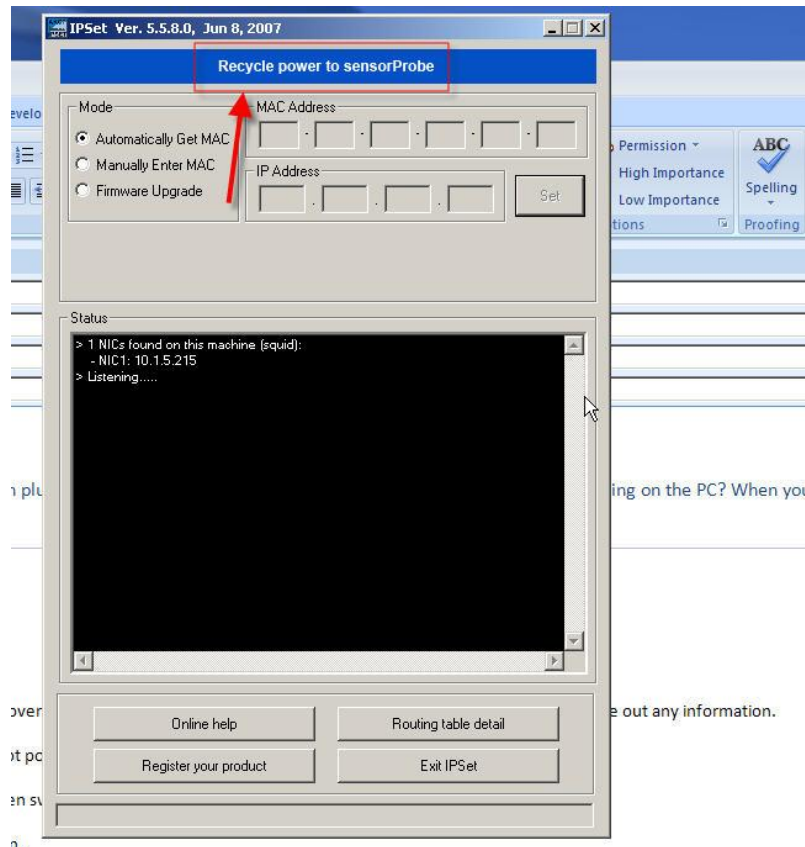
IPSet Ver. 5.5.8.0, Jun 8, 2007

Recycle power to sensorProbe

Mode
Automatically Get MAC
Manually Enter MAC
Firmware Upgrade

MAC Address

IP Address

Set

Status
> 1 NICs found on this machine (squid):
- NIC1: 10.1.5.215
> Listening.....

Online help
Routing table detail
Register your product
Exit IPSet

evelo
Permission
High Importance
Low Importance
tions
ABC
Spelling
Proofing

n plu
ing on the PC? When you
over
e out any information.
ot pc
en sv